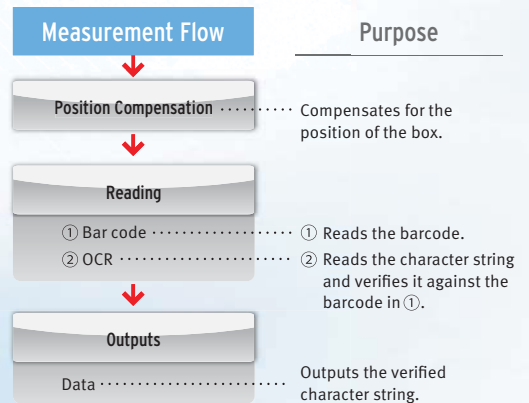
Measurement Flow

Purpose

Position Compensation

Compensates for the position of the box.

Reading

① Bar code

① Reads the barcode.

② OCR

② Reads the character string and verifies it against the barcode in ①.

Outputs

Data

Outputs the verified character string.